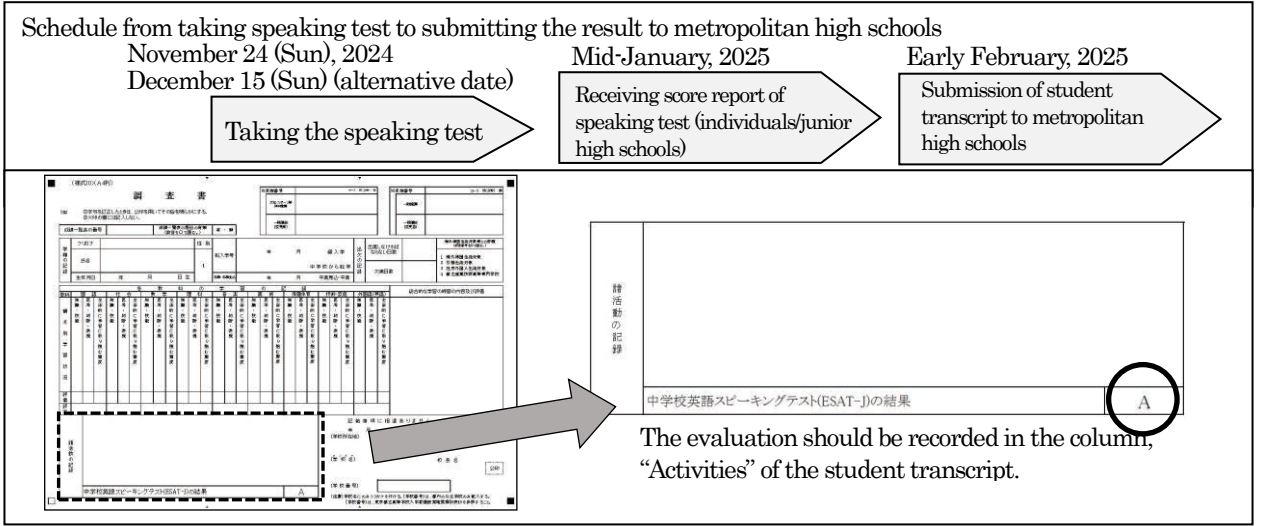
Schedule from taking speaking test to submitting the result to metropolitan high schools

November 24 (Sun), 2024
December 15 (Sun) (alternative date)

Taking the speaking test

Mid-January, 2025

Receiving score report of speaking test (individuals/junior high schools)

Early February, 2025

Submission of student transcript to metropolitan high schools

調 査 書

中学校英語スピーキングテスト(ESAT-J)の結果 A

諸活動の記録

中学校英語スピーキングテスト(ESAT-J)の結果 A

The evaluation should be recorded in the column, "Activities" of the student transcript.